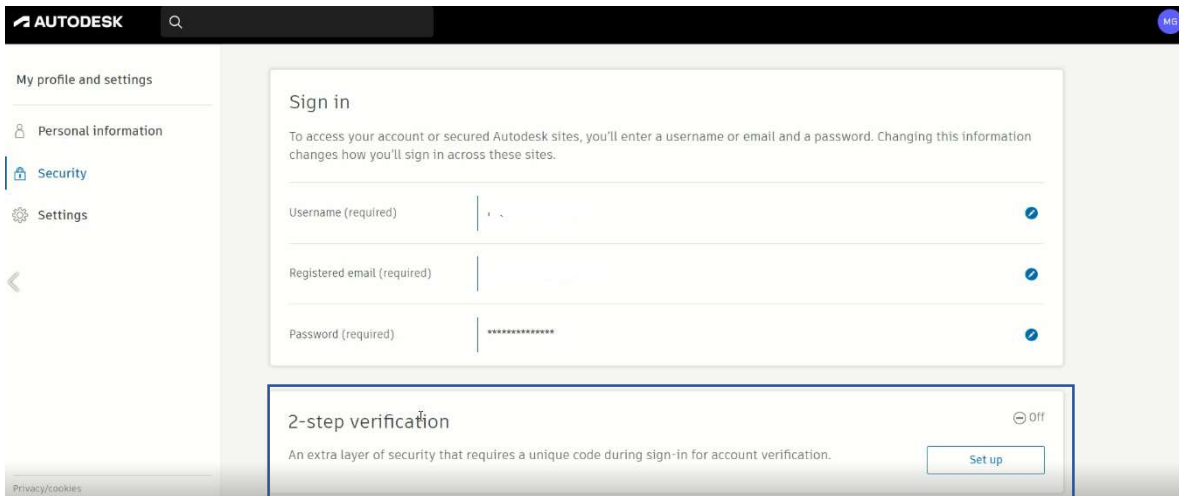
AUTODESK

MG

My profile and settings

Personal information

Security

Settings

Privacy/cookies

Sign in

To access your account or secured Autodesk sites, you'll enter a username or email and a password. Changing this information changes how you'll sign in across these sites.

Username (required)

Registered email (required)

Password (required) **************

2-step verification

Off

An extra layer of security that requires a unique code during sign-in for account verification.

Set up